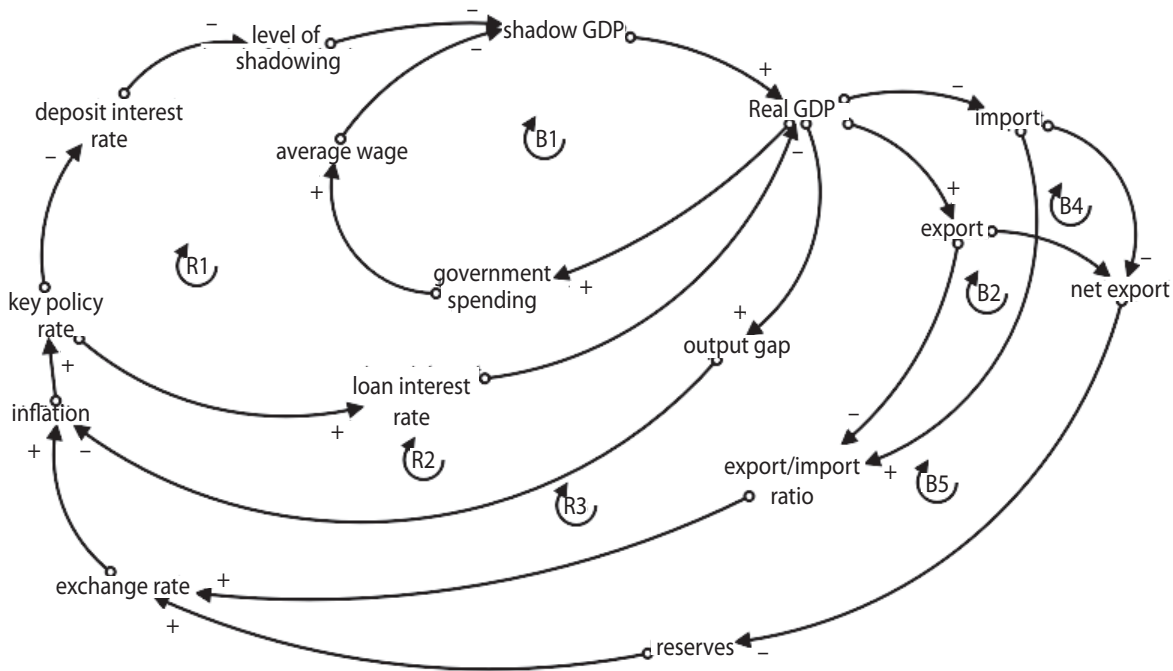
−
level of shadowing
−
shadow GDP
−
+
deposit interest rate
average wage
B1
Real GDP
−
import
−
+
−
B4
export
+
R1
−
government spending
+
key policy rate
B2
net export
+
output gap
+
loan interest rate
inflation
+
+
−
−
R2
export/import ratio
+
B5
R3
exchange rate
+
+
reserves
−